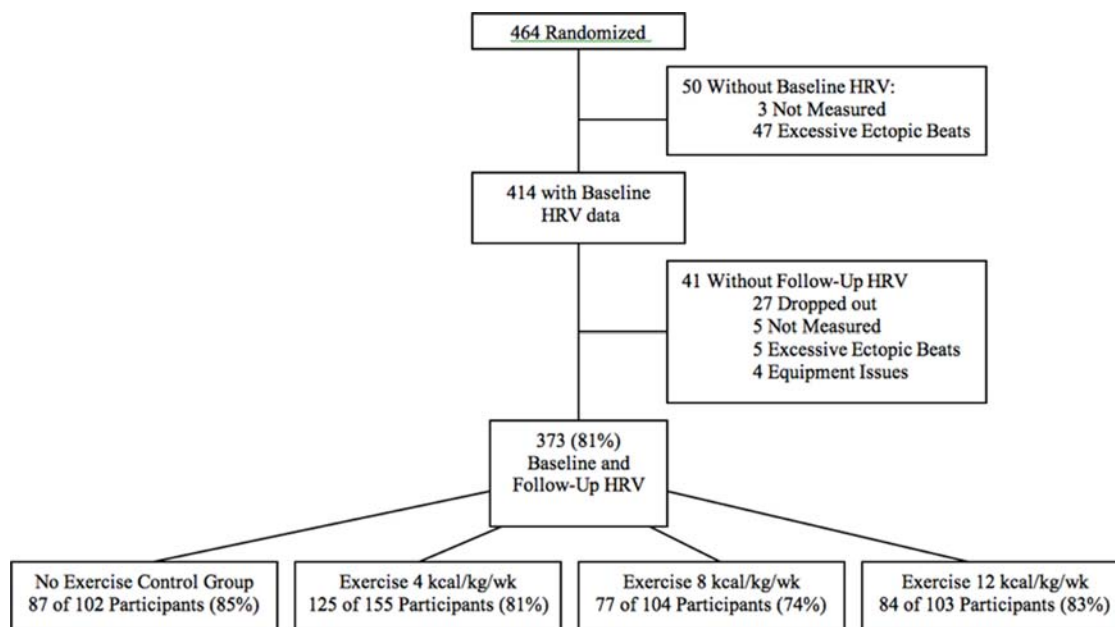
464 Randomized

50 Without Baseline HRV:
3 Not Measured
47 Excessive Ectopic Beats

414 with Baseline HRV data

41 Without Follow-Up HRV
27 Dropped out
5 Not Measured
5 Excessive Ectopic Beats
4 Equipment Issues

373 (81%) Baseline and Follow-Up HRV

No Exercise Control Group
87 of 102 Participants (85%)

Exercise 4 kcal/kg/wk
125 of 155 Participants (81%)

Exercise 8 kcal/kg/wk
77 of 104 Participants (74%)

Exercise 12 kcal/kg/wk
84 of 103 Participants (83%)